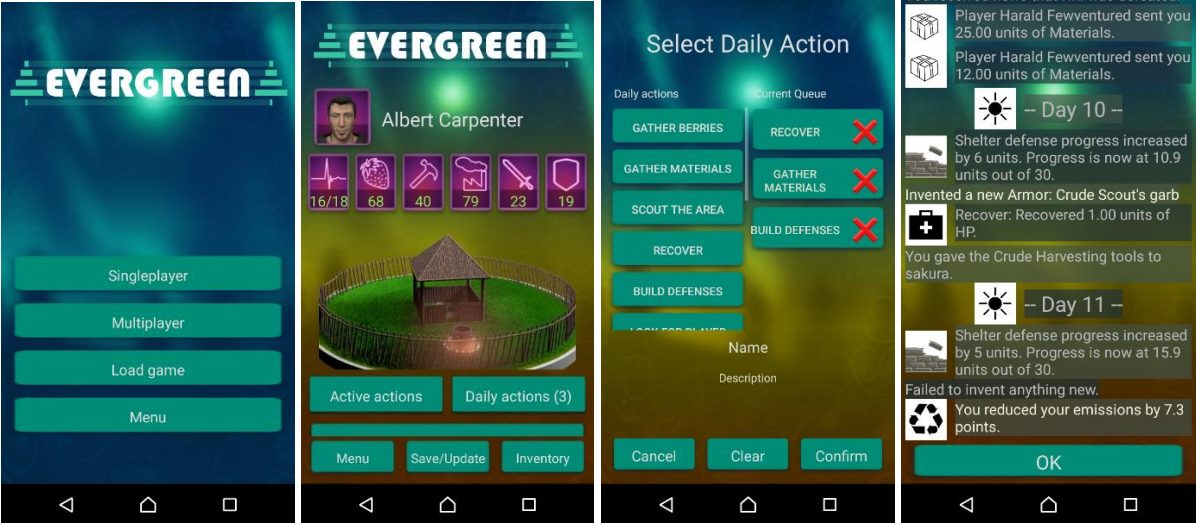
EVERGREEN

Singleplayer

Multiplayer

Load game

Menu

EVERGREEN

Albert Carpenter

16/18 68 40 79 23 19

Active actions

Daily actions (3)

Menu

Save/Update

Inventory

Select Daily Action

Daily actions

Current Queue

GATHER BERRIES

GATHER MATERIALS

SCOUT THE AREA

RECOVER

BUILD DEFENSES

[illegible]

RECOVER

GATHER MATERIALS

BUILD DEFENSES

Name

Description

Cancel

Clear

Confirm

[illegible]

Player Harald Fewventured sent you 25.00 units of Materials.

Player Harald Fewventured sent you 12.00 units of Materials.

-- Day 10 --

Shelter defense progress increased by 6 units. Progress is now at 10.9 units out of 30.

Invented a new Armor: Crude Scout's garb

Recover: Recovered 1.00 units of HP.

You gave the Crude Harvesting tools to sakura.

-- Day 11 --

Shelter defense progress increased by 5 units. Progress is now at 15.9 units out of 30.

Failed to invent anything new.

You reduced your emissions by 7.3 points.

OK